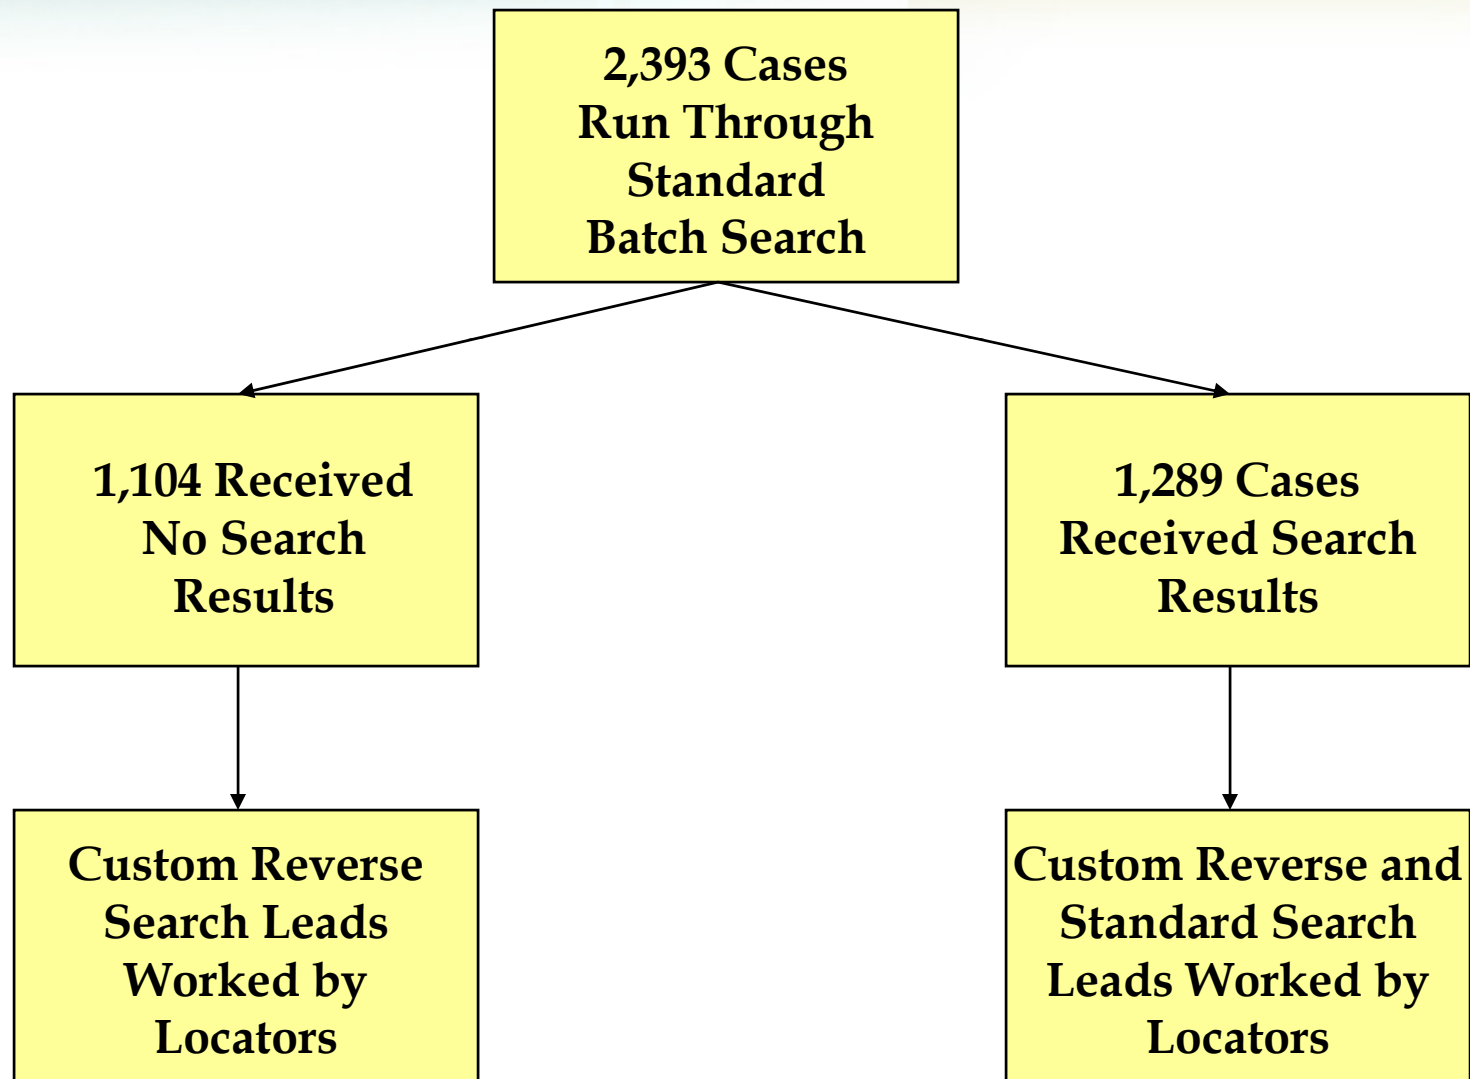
2,393 Cases Run Through Standard Batch Search

1,104 Received No Search Results

1,289 Cases Received Search Results

Custom Reverse Search Leads Worked by Locators

Custom Reverse and Standard Search Leads Worked by Locators